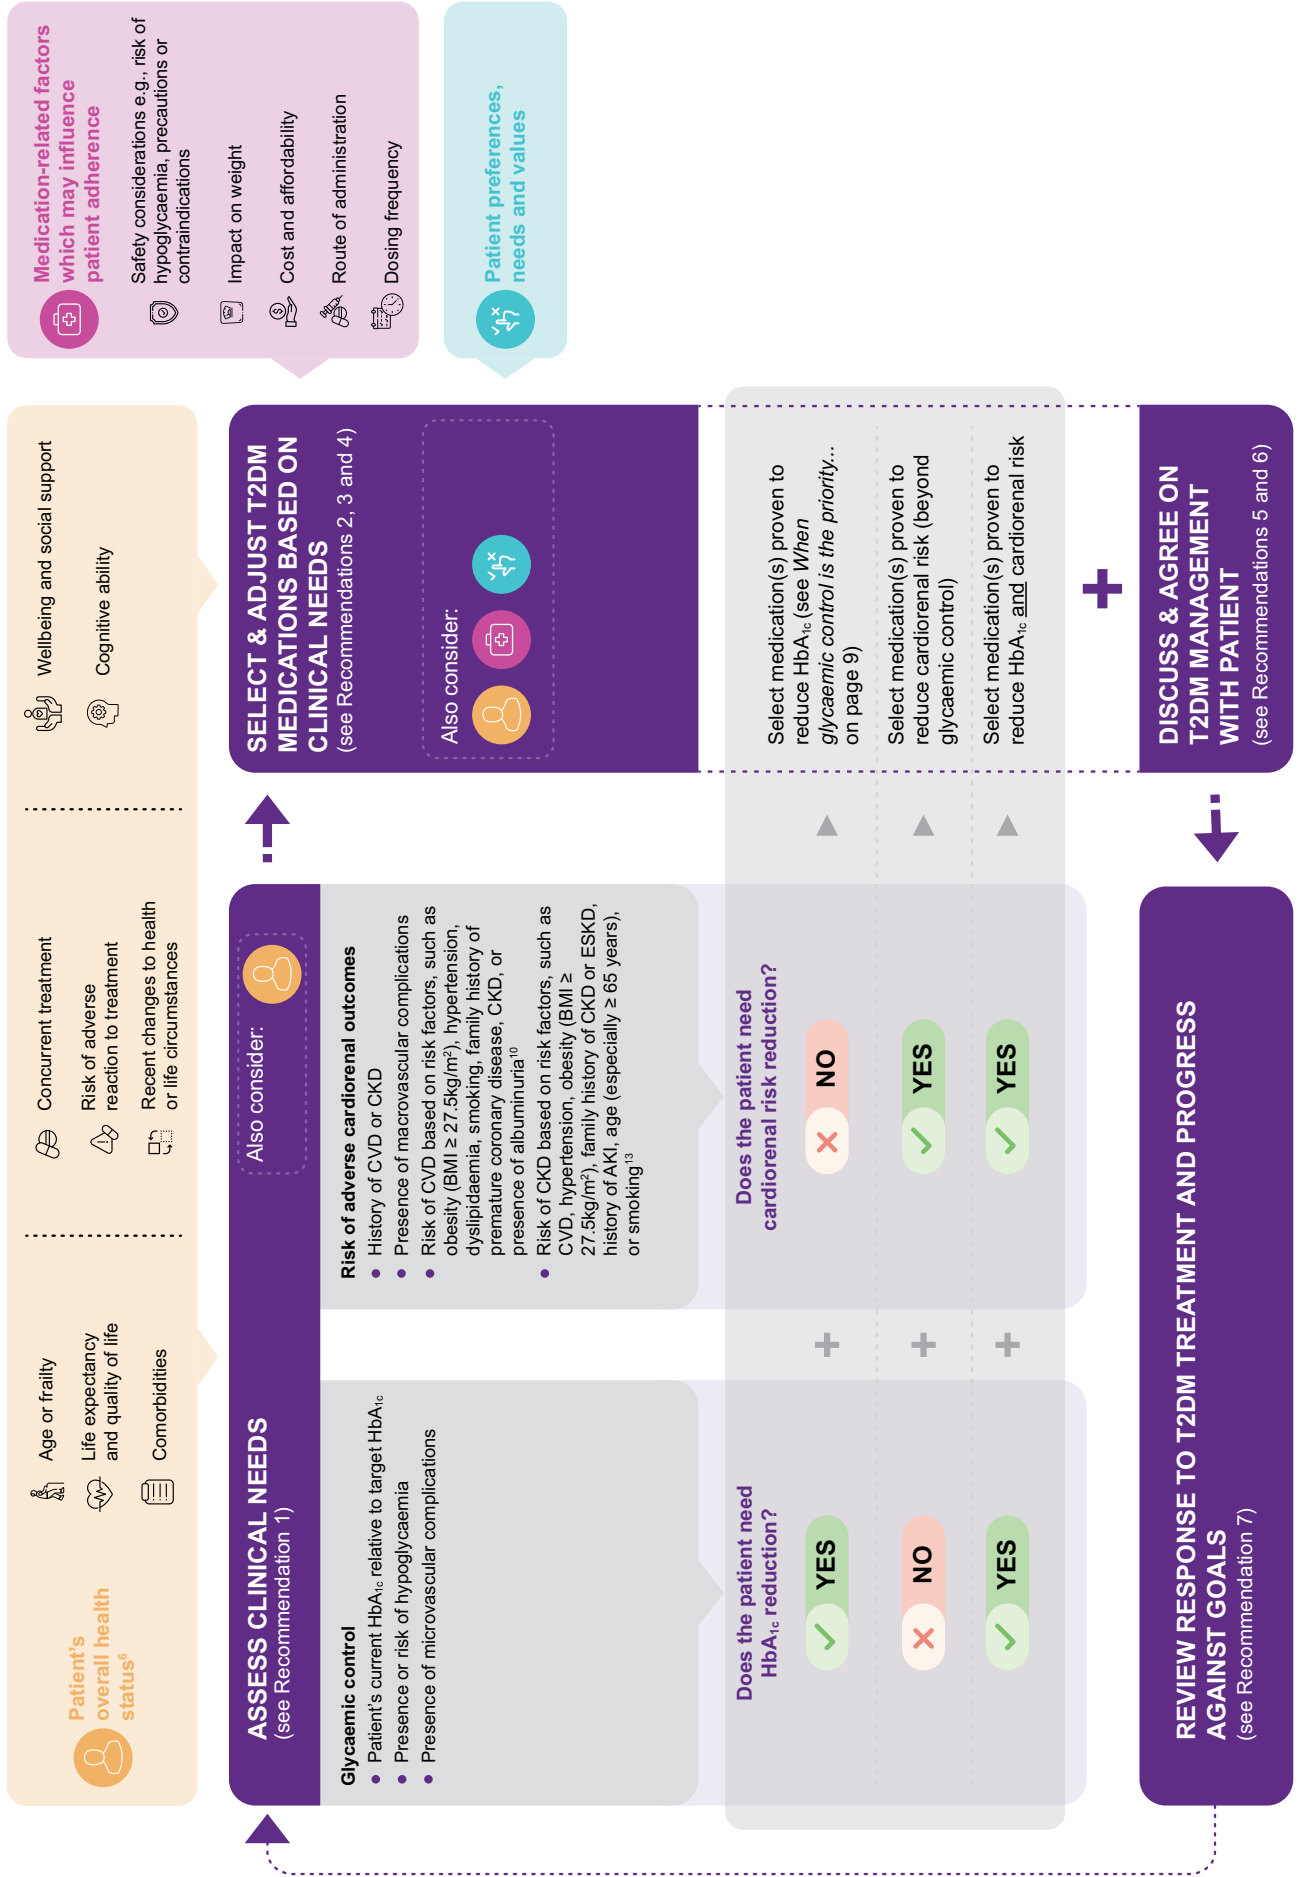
Patient's overall health status$^6$

Age or frailty

Life expectancy and quality of life

Comorbidities

Concurrent treatment

Risk of adverse reaction to treatment

Recent changes to health or life circumstances

Wellbeing and social support

Cognitive ability

Medication-related factors which may influence patient adherence

Safety considerations e.g., risk of hypoglycaemia, precautions or contraindications

Impact on weight

Cost and affordability

Route of administration

Dosing frequency

Patient preferences, needs and values

ASSESS CLINICAL NEEDS
(see Recommendation 1)

Also consider:

Glycaemic control
• Patient's current $HbA_{1c}$ relative to target $HbA_{1c}$
• Presence or risk of hypoglycaemia
• Presence of microvascular complications

Risk of adverse cardiorenal outcomes
• History of CVD or CKD
• Presence of macrovascular complications
• Risk of CVD based on risk factors, such as obesity (BMI ≥ 27.5kg/m²), hypertension, dyslipidaemia, smoking, family history of premature coronary disease, CKD, or presence of albuminuria$^{10}$
• Risk of CKD based on risk factors, such as CVD, hypertension, obesity (BMI ≥ 27.5kg/m²), family history of CKD or ESKD, history of AKI, age (especially ≥ 65 years), or smoking$^{13}$

Does the patient need $HbA_{1c}$ reduction?

YES
NO
YES

Does the patient need cardiorenal risk reduction?

NO
YES
YES

SELECT & ADJUST T2DM MEDICATIONS BASED ON CLINICAL NEEDS
(see Recommendations 2, 3 and 4)

Also consider:

Select medication(s) proven to reduce $HbA_{1c}$ (see When glycaemic control is the priority... on page 9)

Select medication(s) proven to reduce cardiorenal risk (beyond glycaemic control)

Select medication(s) proven to reduce $HbA_{1c}$ and cardiorenal risk

DISCUSS & AGREE ON T2DM MANAGEMENT WITH PATIENT
(see Recommendations 5 and 6)

REVIEW RESPONSE TO T2DM TREATMENT AND PROGRESS AGAINST GOALS
(see Recommendation 7)